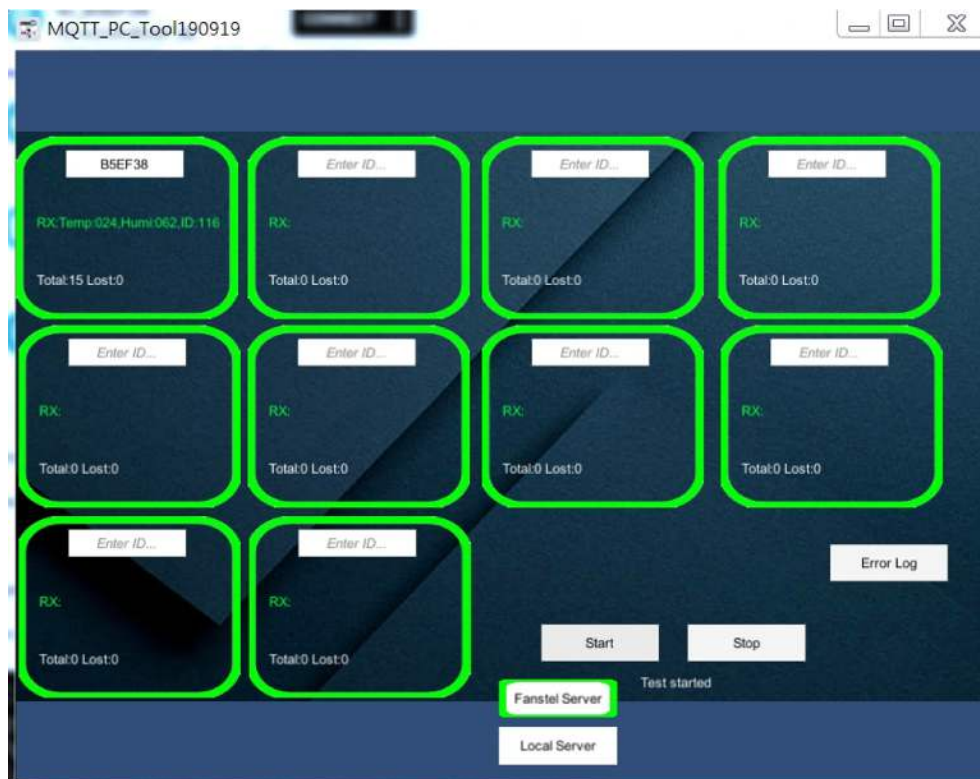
MQTT_PC_Tool190919

B5EF38
RX:Temp:024,Humi:062,ID:116
Total:15 Lost:0

Enter ID...
RX:
Total:0 Lost:0

Enter ID...
RX:
Total:0 Lost:0

Enter ID...
RX:
Total:0 Lost:0

Enter ID...
RX:
Total:0 Lost:0

Enter ID...
RX:
Total:0 Lost:0

Enter ID...
RX:
Total:0 Lost:0

Enter ID...
RX:
Total:0 Lost:0

Enter ID...
RX:
Total:0 Lost:0

Enter ID...
RX:
Total:0 Lost:0

Error Log

Start

Stop

Test started

Fanstel Server

Local Server